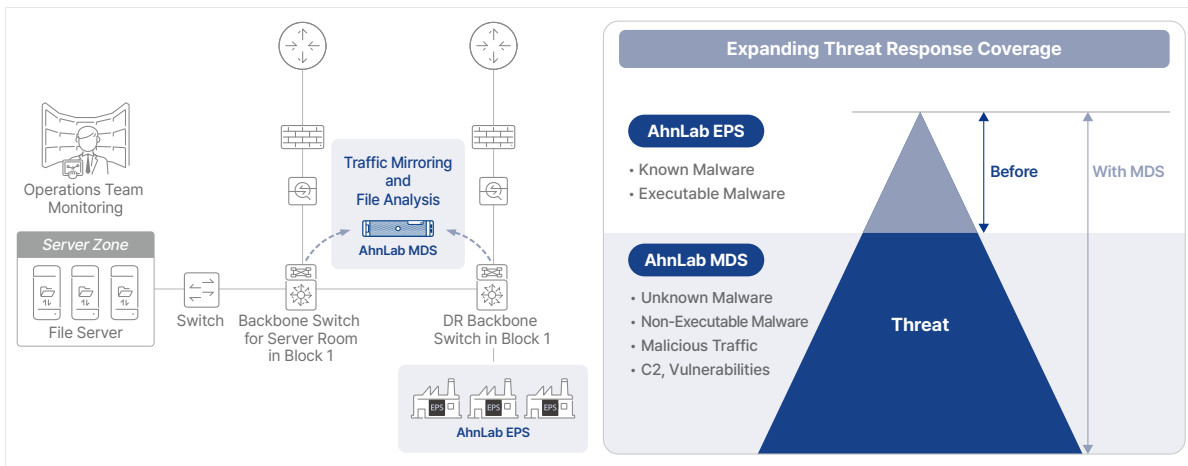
Operations Team Monitoring

Server Zone

File Server

Switch

Backbone Switch for Server Room in Block 1

Traffic Mirroring and File Analysis

AhnLab MDS

DR Backbone Switch in Block 1

EPS

EPS

EPS

AhnLab EPS

Expanding Threat Response Coverage

AhnLab EPS

• Known Malware
• Executable Malware

Before

With MDS

AhnLab MDS

• Unknown Malware
• Non-Executable Malware
• Malicious Traffic
• C2, Vulnerabilities

Threat